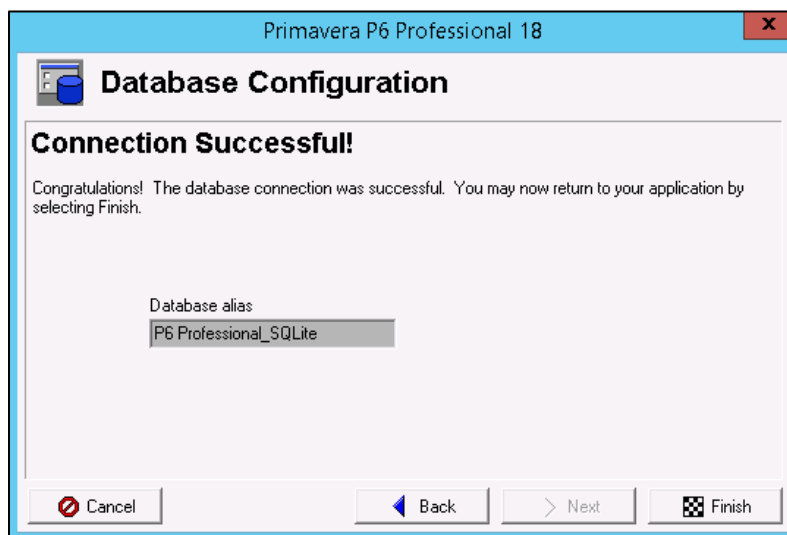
Primavera P6 Professional 18

x

Database Configuration

Connection Successful!

Congratulations! The database connection was successful. You may now return to your application by selecting Finish.

Database alias

P6 Professional_SQLite

Cancel

Back

Next

Finish